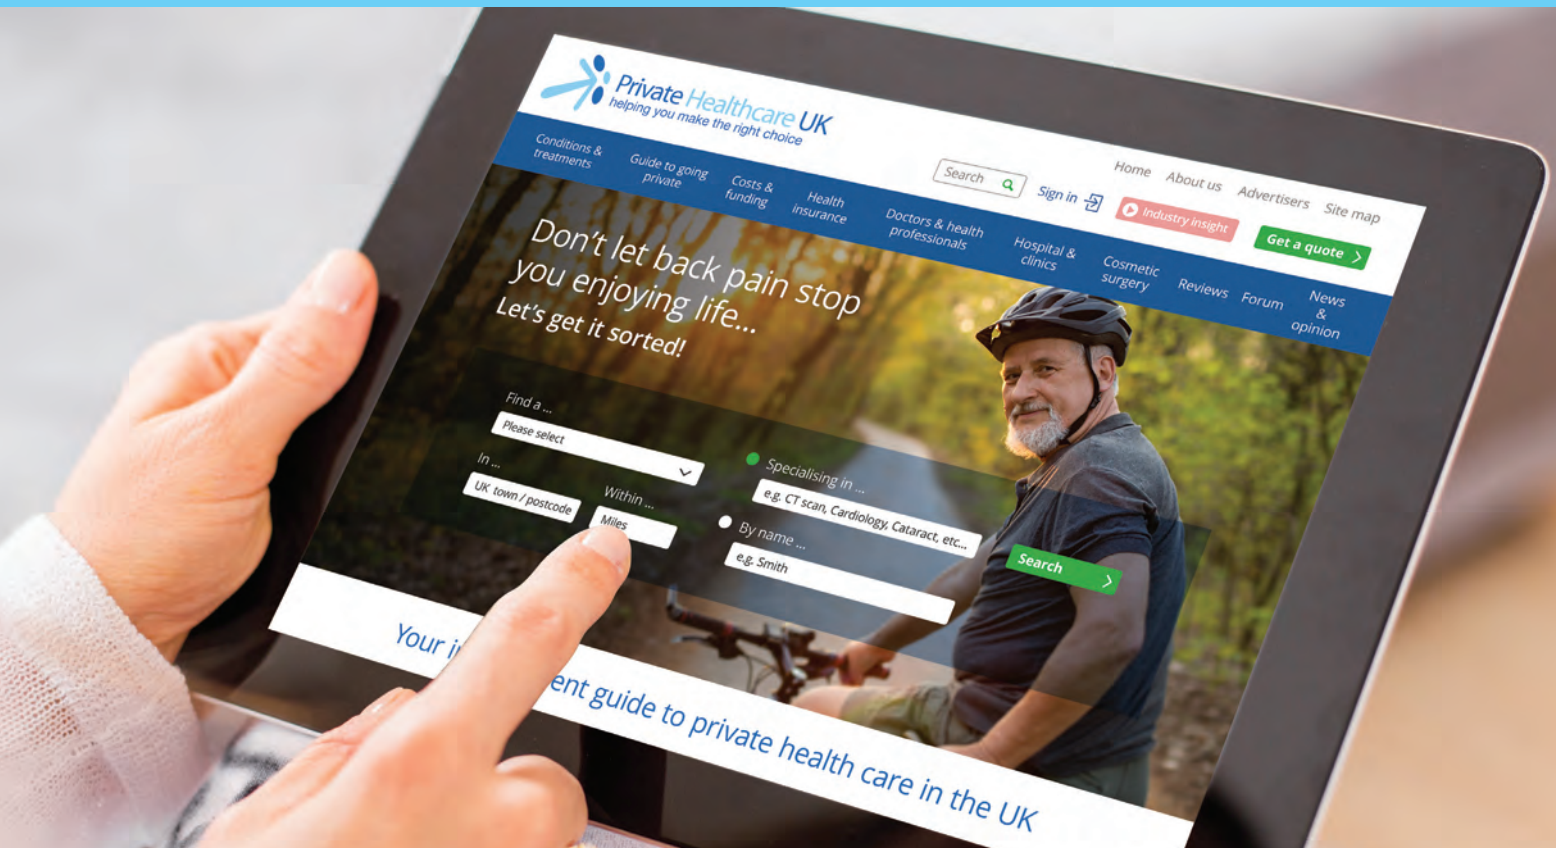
Private Healthcare UK
helping you make the right choice

Home About us Advertisers Site map

Search

Sign in

Industry insight

Get a quote

Conditions & treatments
Guide to going private
Costs & funding
Health insurance
Doctors & health professionals
Hospital & clinics
Cosmetic surgery
Reviews
Forum
News & opinion

Don't let back pain stop you enjoying life...
Let's get it sorted!

Find a ...
Please select

In ...
UK town / postcode

Within ...
Miles

Specialising in ...
e.g. CT scan, Cardiology, Cataract, etc...

By name ...
e.g. Smith

Search

Your i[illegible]ent guide to private health care in the UK